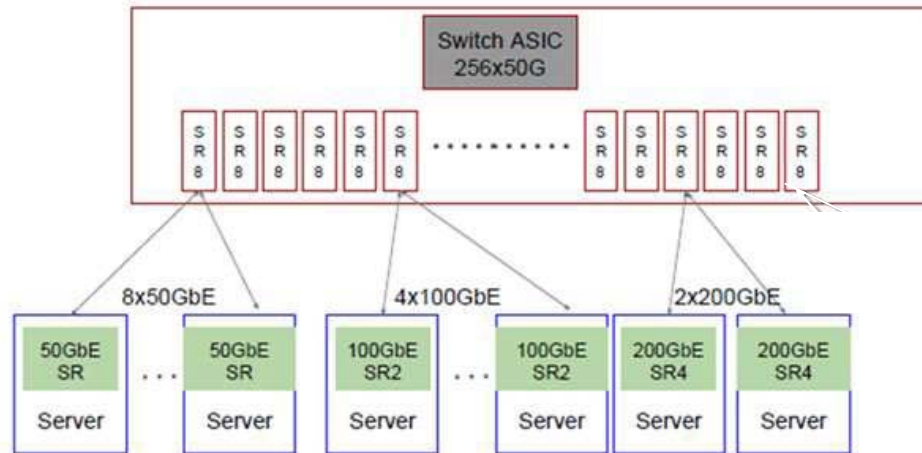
Switch ASIC
256x50G

SR8 SR8 SR8 SR8 SR8 SR8 .......... SR8 SR8 SR8 SR8 SR8 SR8

8x50GbE
4x100GbE
2x200GbE

50GbE SR
Server
...
50GbE SR
Server

100GbE SR2
Server
...
100GbE SR2
Server

200GbE SR4
Server

200GbE SR4
Server